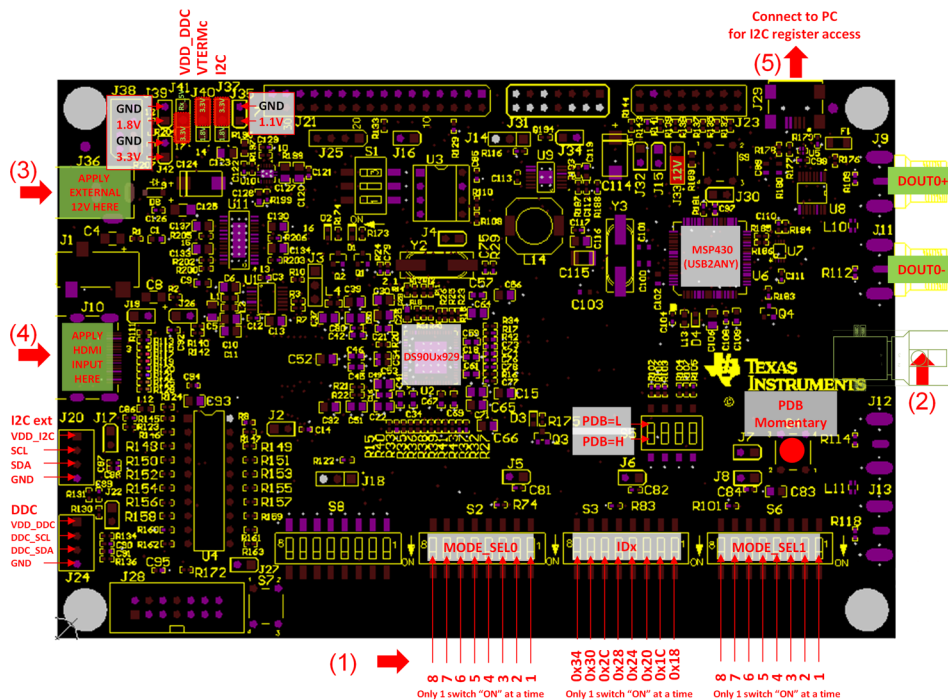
Connect to PC
for I2C register access

(5)

VDD_DDC
VTERMc
I2C

J38 J39 J41 J40 J37 J35

GND
1.8V
GND
3.3V

GND
1.1V

3.3V 3.3V 3.3V

J21 J31 J23 J29

(3)
J36
APPLY
EXTERNAL
12V HERE

J25 S1 J16 U3 J14 U9 J34 J32 J15 J33 12V J30 J9

DOUT0+

U8
L10
J11

MSP430
(USB2ANY)

DOUT0-

J1 C4 U11 Y2 L14 C115 C103 R112

C8

J10
(4)
APPLY
HDMI
INPUT
HERE

C52

DS90Ux929

TEXAS INSTRUMENTS

(2)

I2C ext
J20 J17
VDD_I2C
SCL
SDA
GND

E93

J2

PDB=L
PDB=H

PDB
Momentary

J12

R114

J7

J8

L11

J13

DDC
VDD_DDC
DDC_SCL
DDC_SDA
GND
J24

J18

S8

J5

S2

S3

S6

MODE_SEL0

IDx

MODE_SEL1

ON

U4

J28

S7

(1)

8 7 6 5 4 3 2 1
Only 1 switch "ON" at a time

0x34 0x30 0x2C 0x28 0x24 0x20 0x1C 0x18
Only 1 switch "ON" at a time

8 7 6 5 4 3 2 1
Only 1 switch "ON" at a time